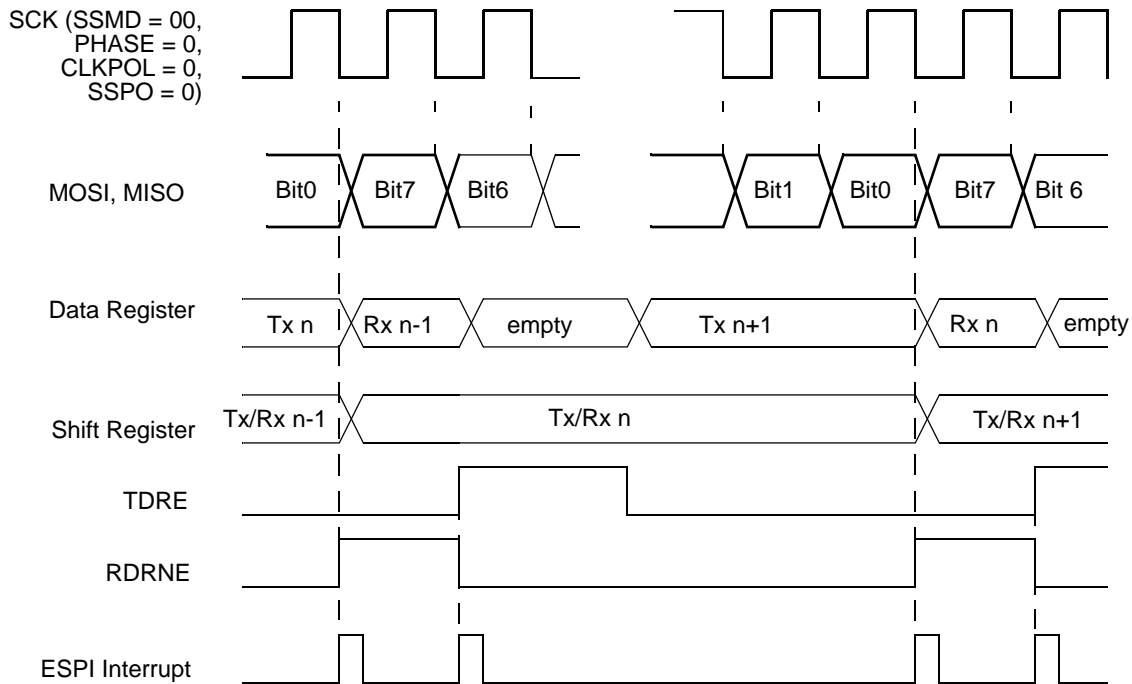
SCK (SSMD = 00, PHASE = 0, CLKPOL = 0, SSPO = 0)

MOSI, MISO

Bit0 Bit7 Bit6 Bit1 Bit0 Bit7 Bit 6

Data Register

Tx n Rx n-1 empty Tx n+1 Rx n empty

Shift Register

Tx/Rx n-1 Tx/Rx n Tx/Rx n+1

TDRE

RDRNE

ESPI Interrupt